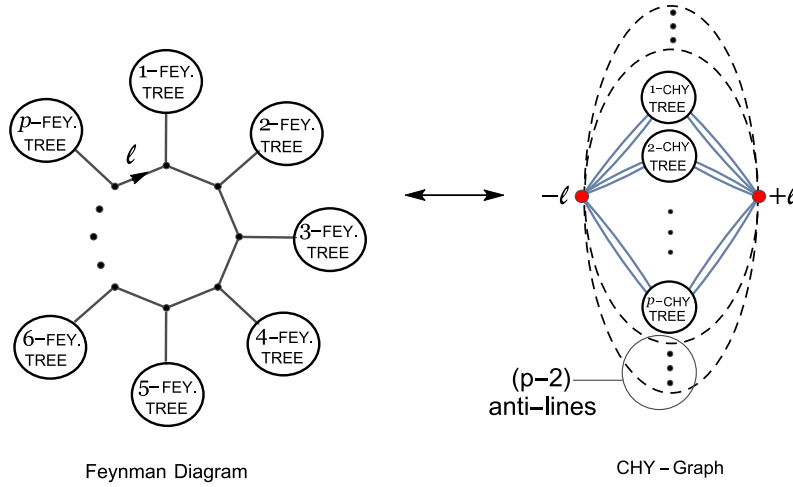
1–FEY. TREE

$p$–FEY. TREE

2–FEY. TREE

$\ell$

3–FEY. TREE

6–FEY. TREE

4–FEY. TREE

5–FEY. TREE

Feynman Diagram

1–CHY TREE

2–CHY TREE

$-\ell$

$+\ell$

$p$–CHY TREE

(p–2) anti–lines

CHY – Graph